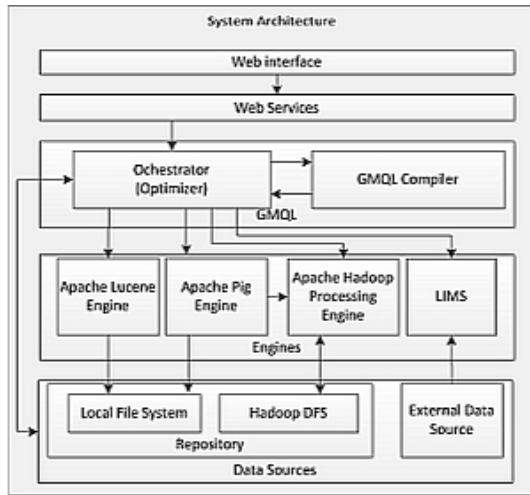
System Architecture

Web interface

Web Services

Ochestrator (Optimizer)

GMQL Compiler

GMQL

Apache Lucene Engine

Apache Pig Engine

Apache Hadoop Processing Engine

LIMS

Engines

Local File System

Hadoop DFS

Repository

External Data Source

Data Sources